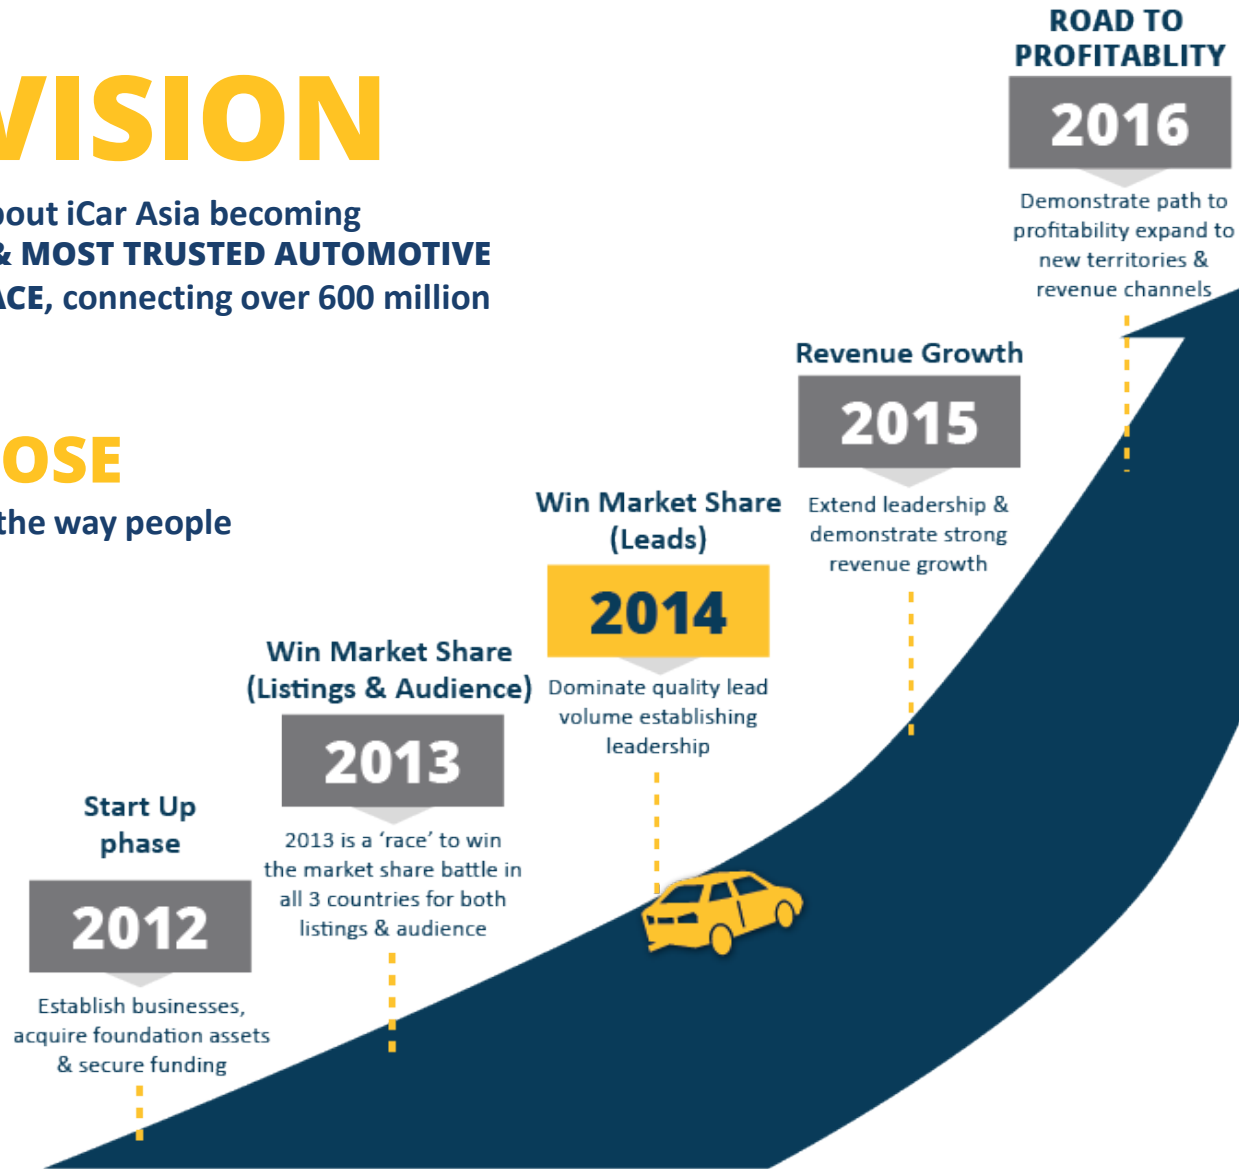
VISION

bout iCar Asia becoming
& MOST TRUSTED AUTOMOTIVE
ACE, connecting over 600 million

OSE

the way people

ROAD TO PROFITABLITY

2016

Demonstrate path to profitability expand to new territories & revenue channels

Revenue Growth

2015

Extend leadership & demonstrate strong revenue growth

Win Market Share (Leads)

2014

Dominate quality lead volume establishing leadership

Win Market Share (Listings & Audience)

2013

2013 is a 'race' to win the market share battle in all 3 countries for both listings & audience

Start Up phase

2012

Establish businesses, acquire foundation assets & secure funding